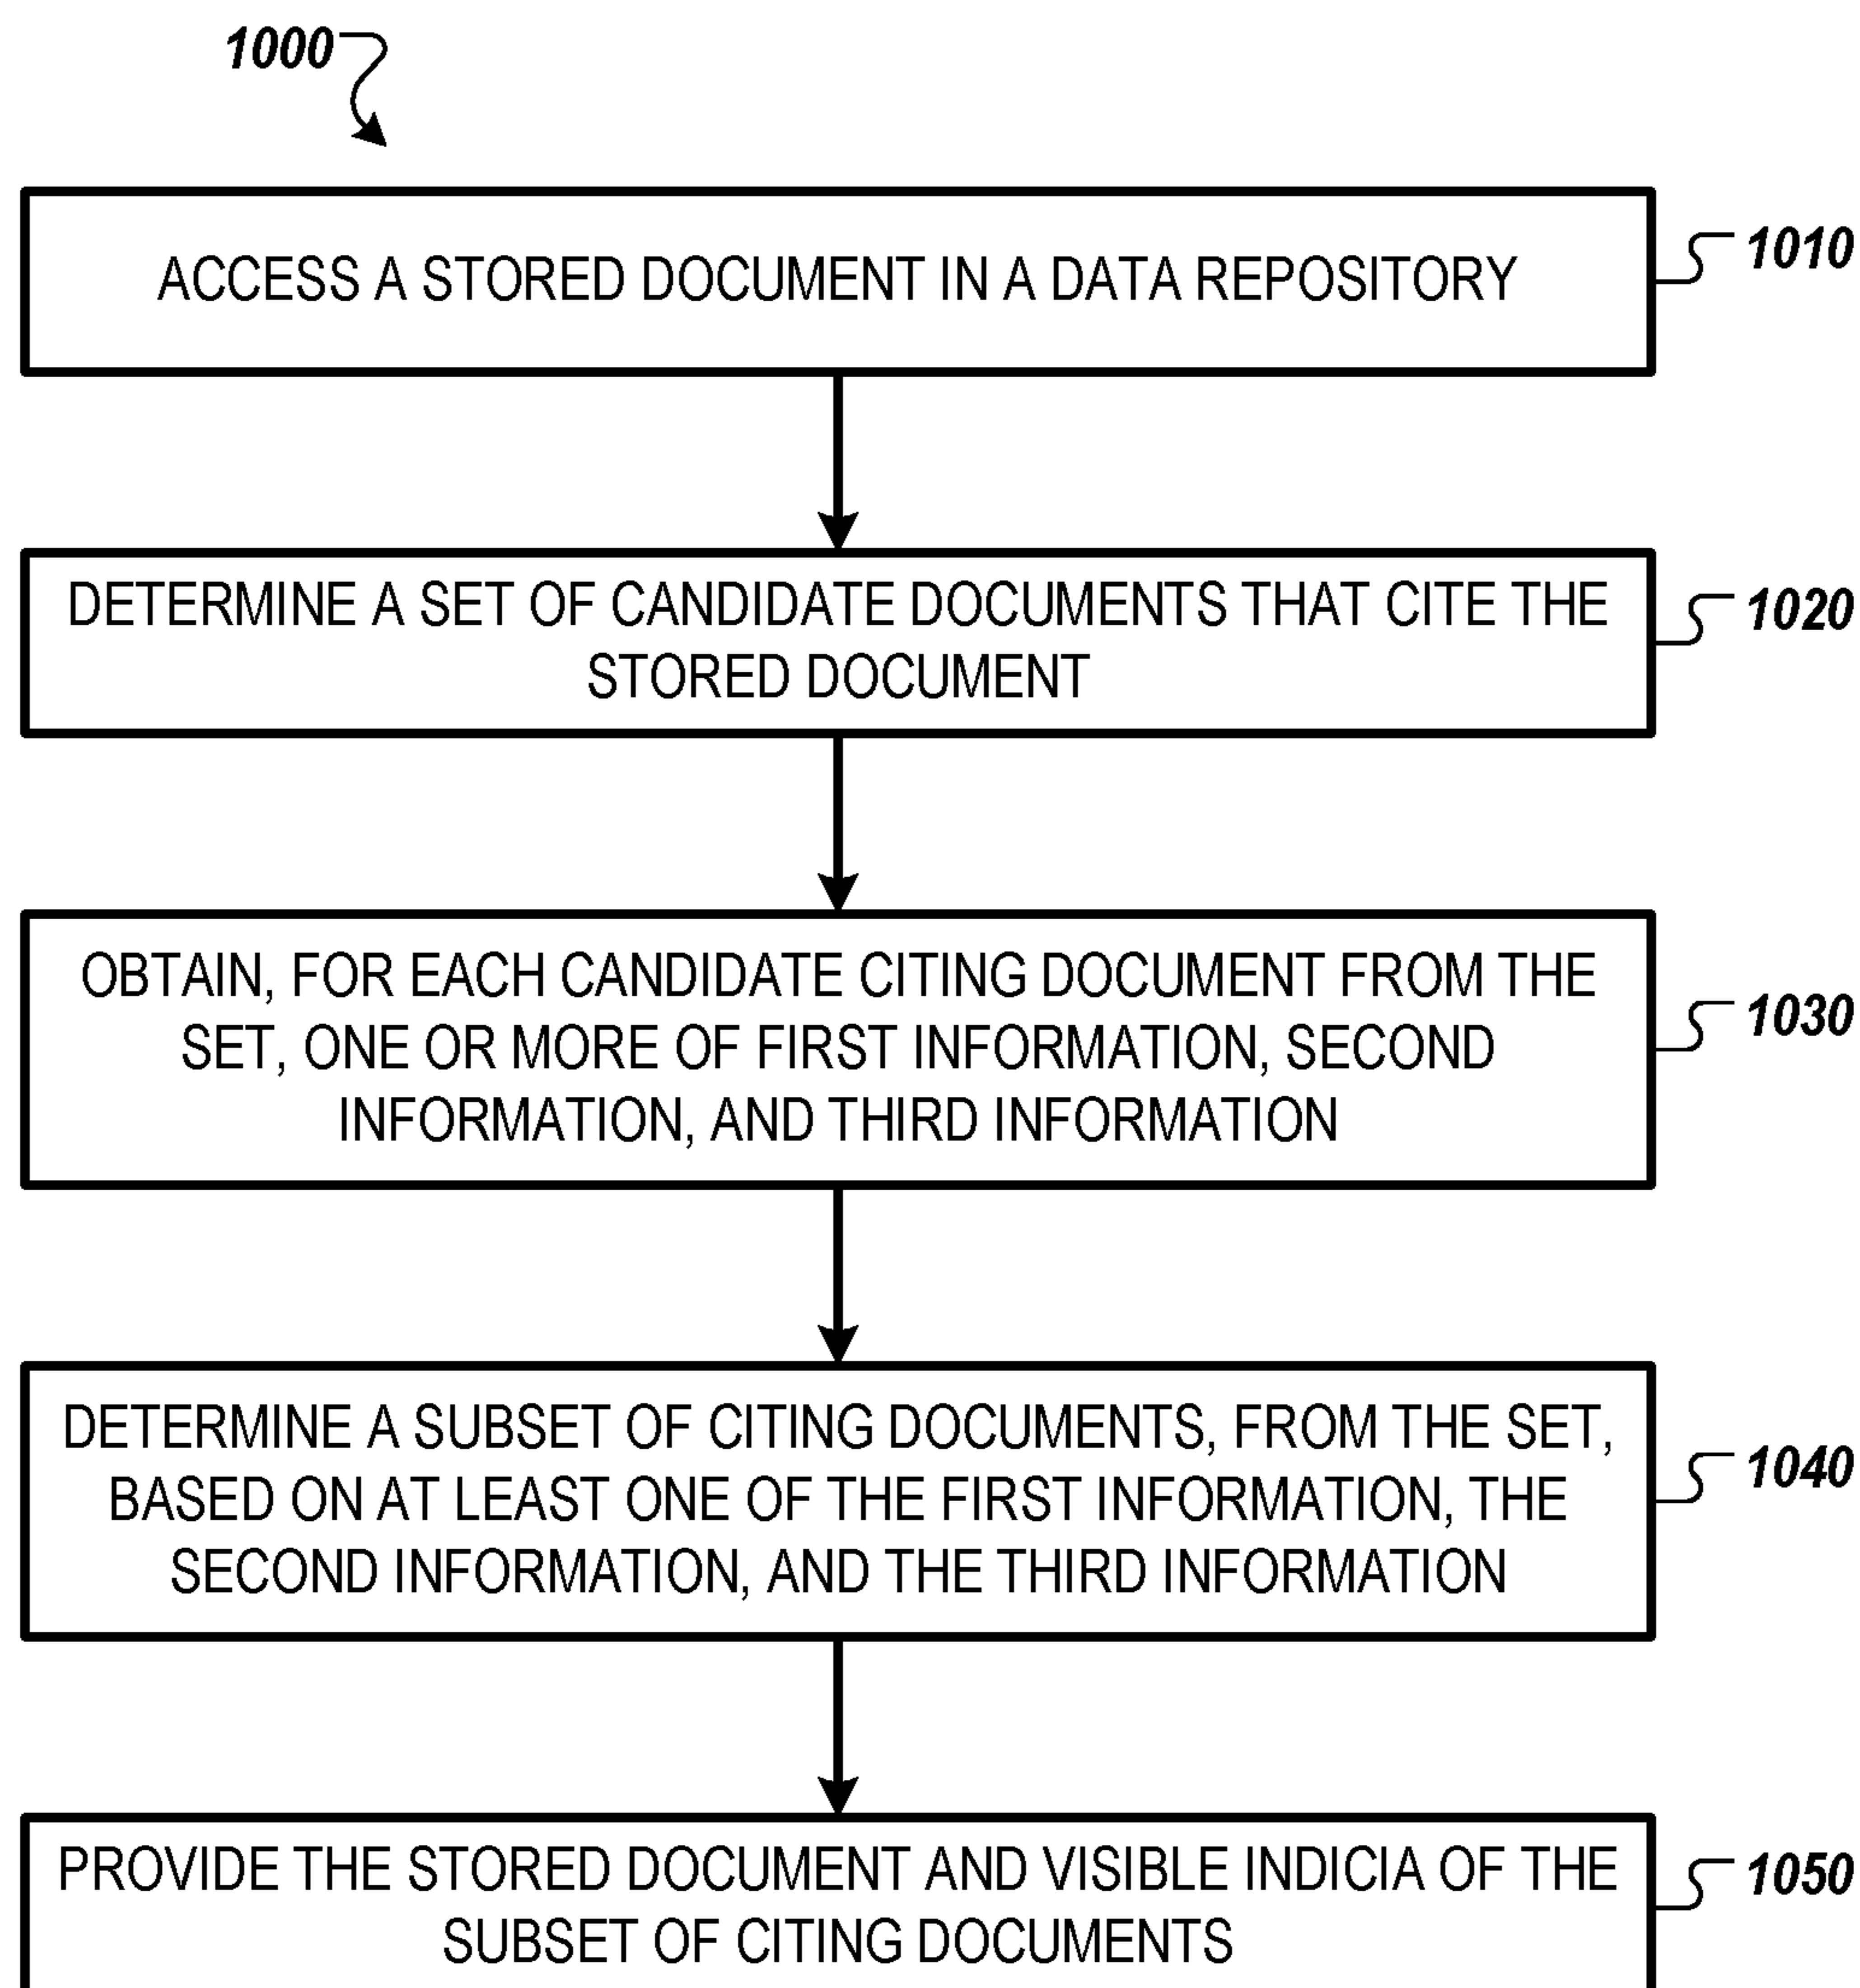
1000

ACCESS A STORED DOCUMENT IN A DATA REPOSITORY

1010

DETERMINE A SET OF CANDIDATE DOCUMENTS THAT CITE THE STORED DOCUMENT

1020

OBTAIN, FOR EACH CANDIDATE CITING DOCUMENT FROM THE SET, ONE OR MORE OF FIRST INFORMATION, SECOND INFORMATION, AND THIRD INFORMATION

1030

DETERMINE A SUBSET OF CITING DOCUMENTS, FROM THE SET, BASED ON AT LEAST ONE OF THE FIRST INFORMATION, THE SECOND INFORMATION, AND THE THIRD INFORMATION

1040

PROVIDE THE STORED DOCUMENT AND VISIBLE INDICIA OF THE SUBSET OF CITING DOCUMENTS

1050